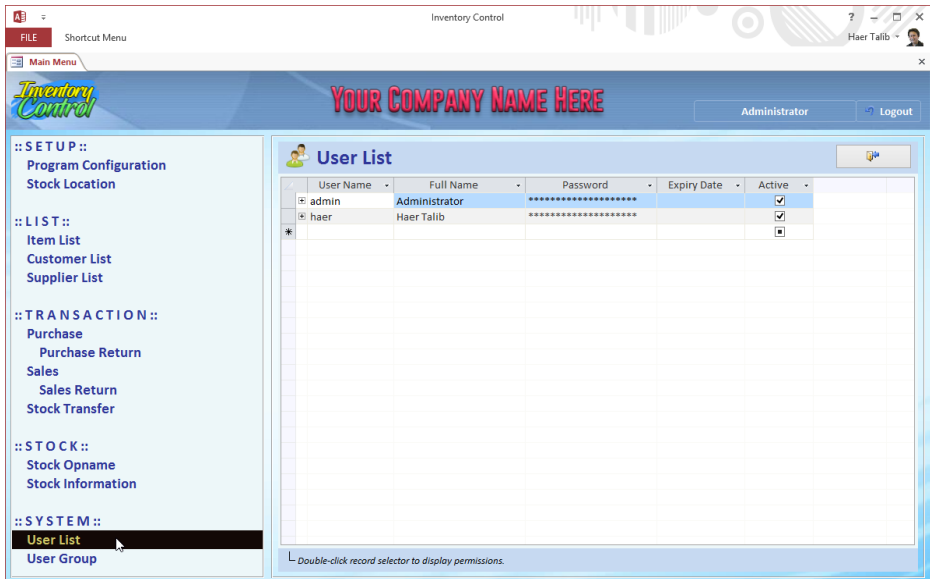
Inventory Control

FILE Shortcut Menu

Haer Talib

Main Menu

Inventory Control

YOUR COMPANY NAME HERE

Administrator

Logout

:: S E T U P ::
Program Configuration
Stock Location

:: L I S T ::
Item List
Customer List
Supplier List

:: T R A N S A C T I O N ::
Purchase
Purchase Return
Sales
Sales Return
Stock Transfer

:: S T O C K ::
Stock Opname
Stock Information

:: S Y S T E M ::
User List
User Group

User List

| User Name | Full Name | Password | Expiry Date | Active |
|---|---|---|---|---|
| admin | Administrator | ******************** | | ☑ |
| haer | Haer Talib | ******************** | | ☑ |
| | | | | ■ |

Double-click record selector to display permissions.